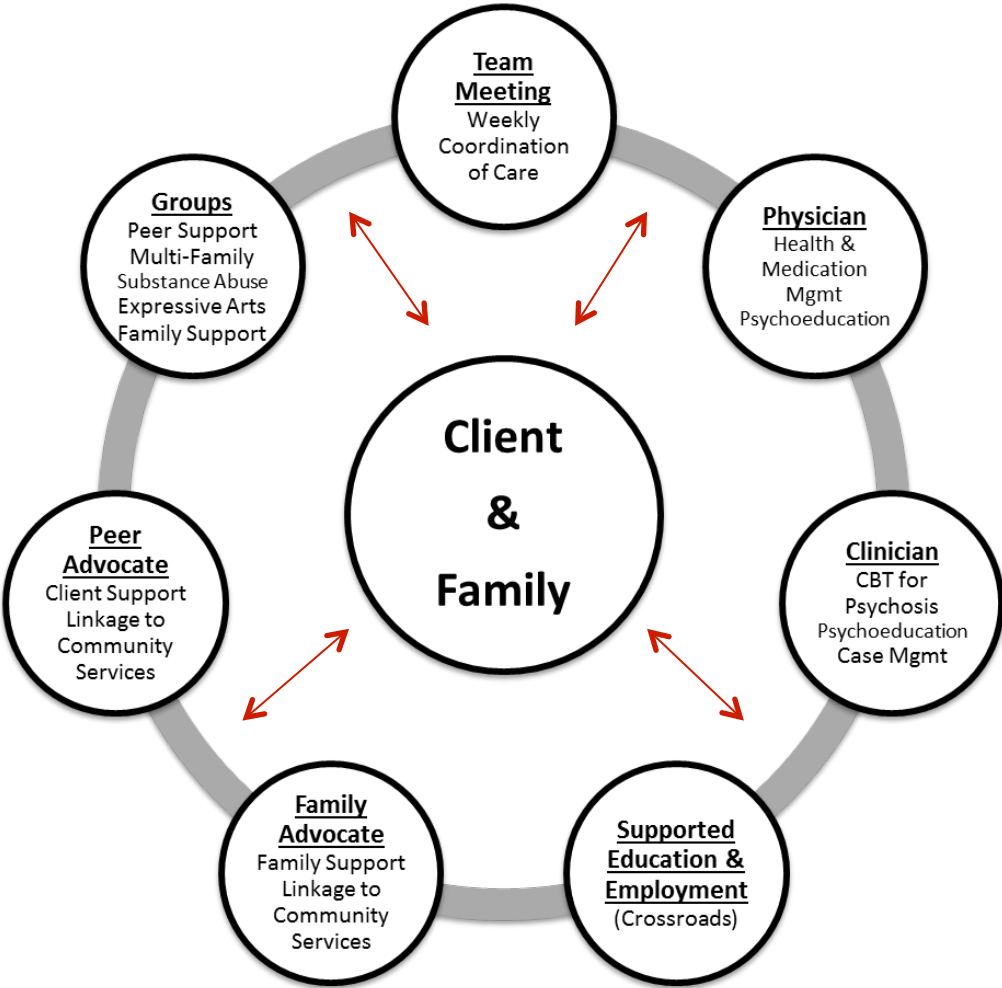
Team Meeting
Weekly Coordination of Care

Physician
Health & Medication Mgmt
Psychoeducation

Clinician
CBT for Psychosis
Psychoeducation
Case Mgmt

Supported Education & Employment
(Crossroads)

Family Advocate
Family Support
Linkage to Community Services

Peer Advocate
Client Support
Linkage to Community Services

Groups
Peer Support
Multi-Family
Substance Abuse
Expressive Arts
Family Support

Client
&
Family